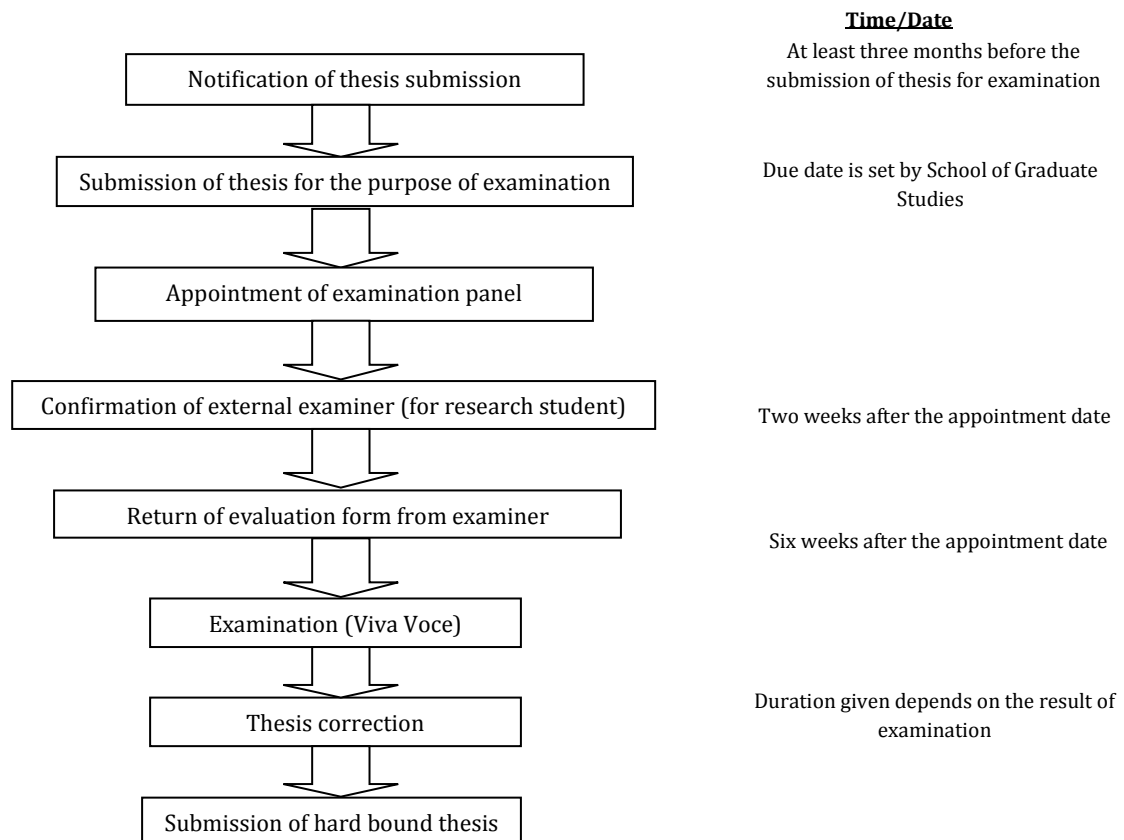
Time/Date

Notification of thesis submission

At least three months before the submission of thesis for examination

Submission of thesis for the purpose of examination

Due date is set by School of Graduate Studies

Appointment of examination panel

Confirmation of external examiner (for research student)

Two weeks after the appointment date

Return of evaluation form from examiner

Six weeks after the appointment date

Examination (Viva Voce)

Thesis correction

Duration given depends on the result of examination

Submission of hard bound thesis